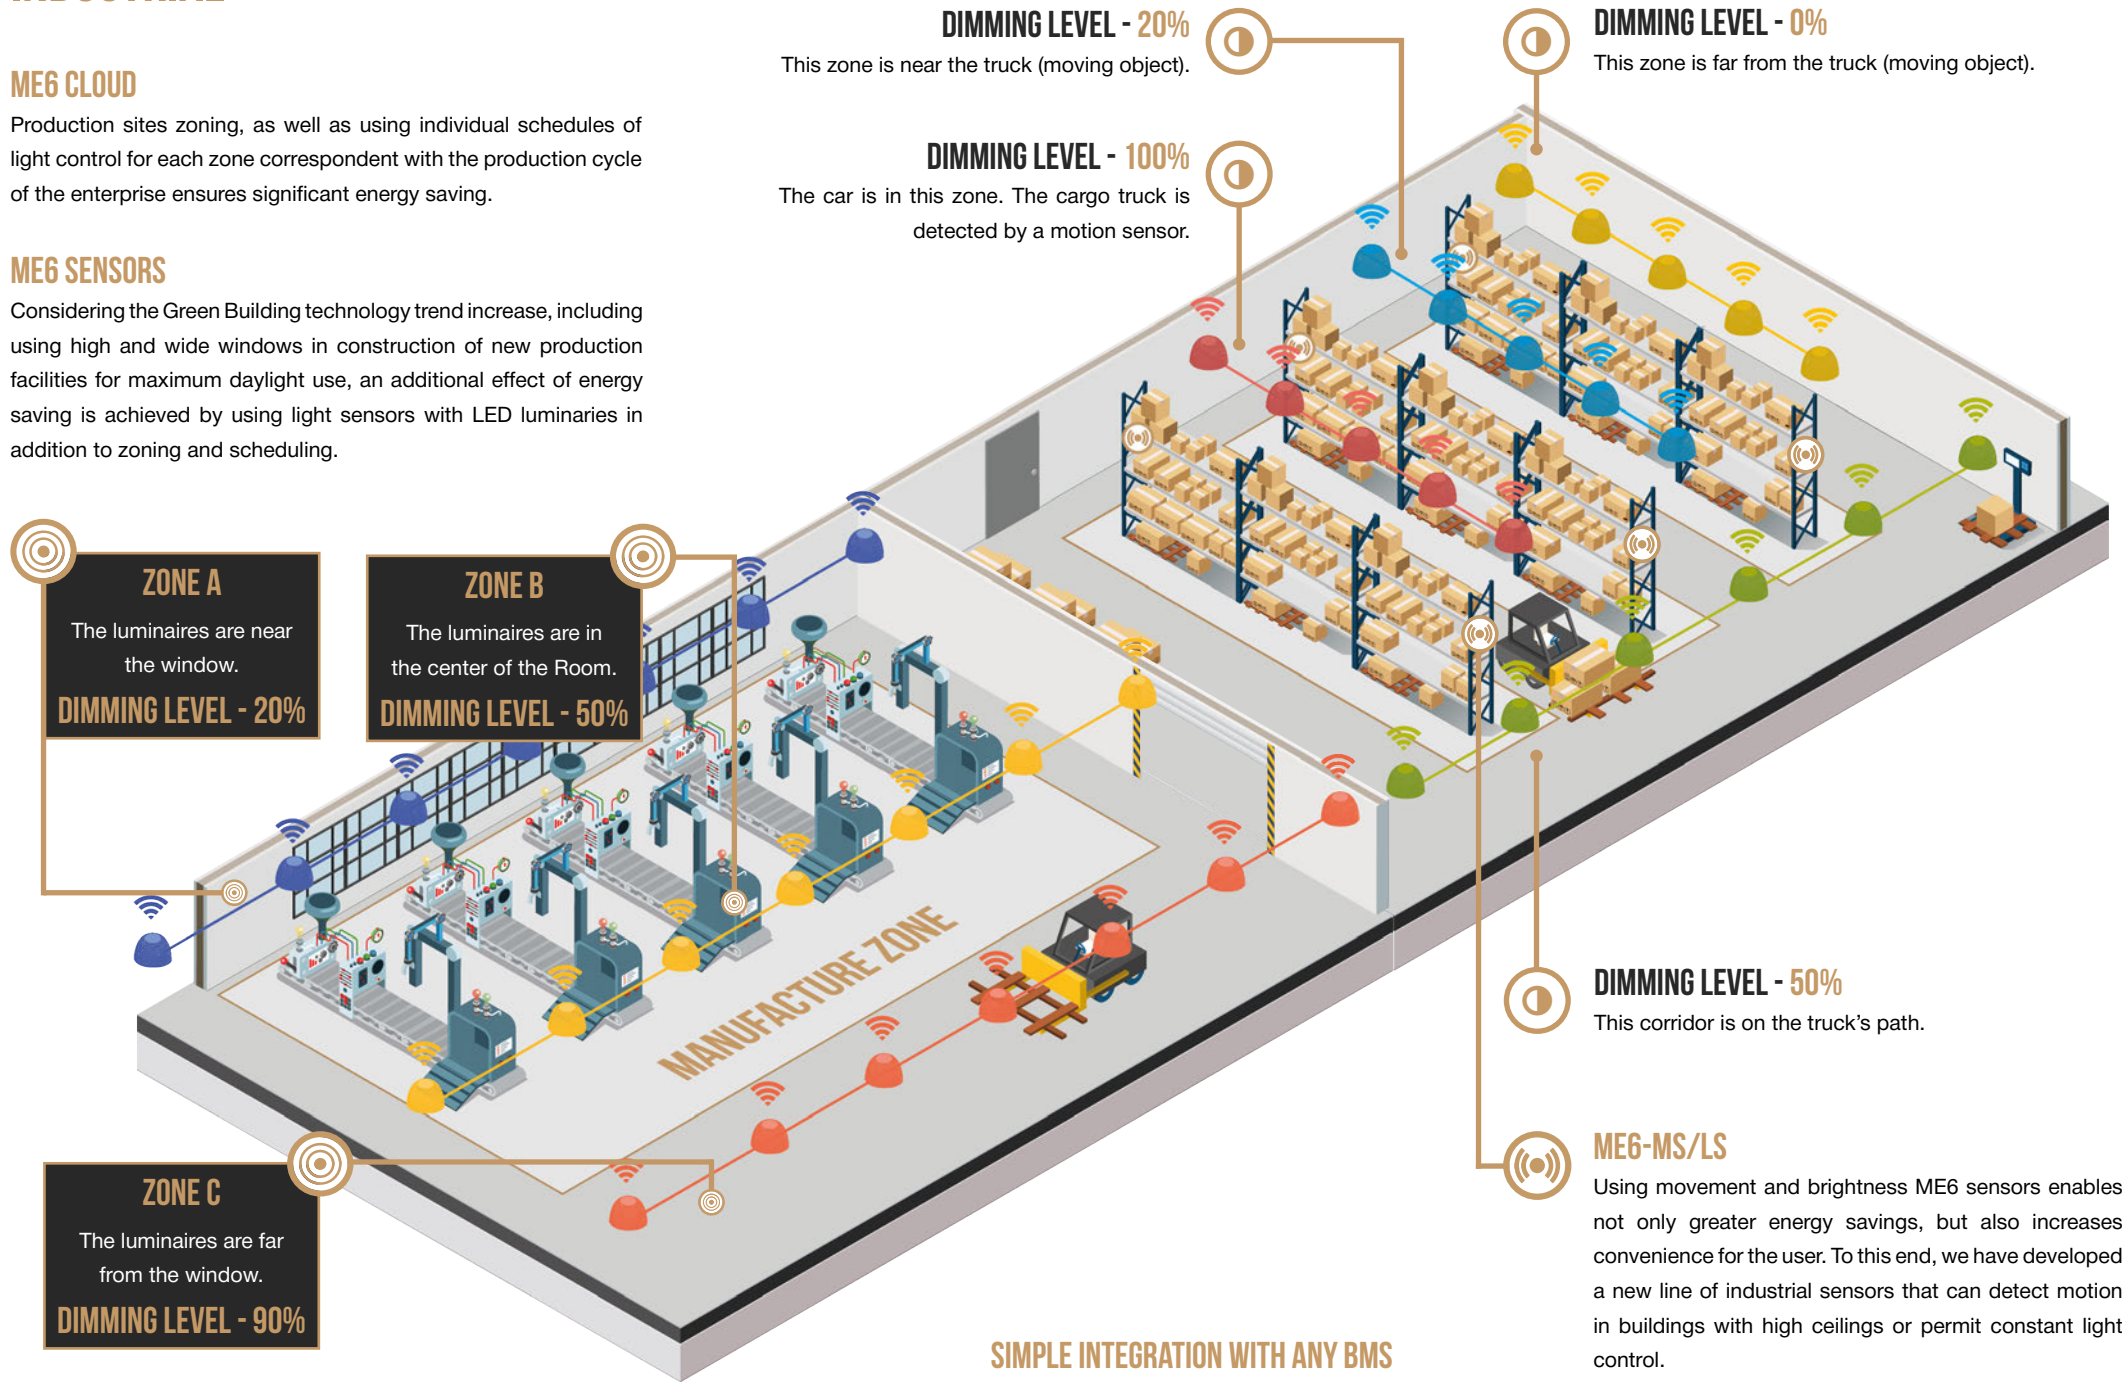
ME6 CLOUD
Production sites zoning, as well as using individual schedules of light control for each zone correspondent with the production cycle of the enterprise ensures significant energy saving.

ME6 SENSORS
Considering the Green Building technology trend increase, including using high and wide windows in construction of new production facilities for maximum daylight use, an additional effect of energy saving is achieved by using light sensors with LED luminaries in addition to zoning and scheduling.

DIMMING LEVEL - 20%
This zone is near the truck (moving object).

DIMMING LEVEL - 100%
The car is in this zone. The cargo truck is detected by a motion sensor.

DIMMING LEVEL - 0%
This zone is far from the truck (moving object).

ZONE A
The luminaires are near the window.
DIMMING LEVEL - 20%

ZONE B
The luminaires are in the center of the Room.
DIMMING LEVEL - 50%

MANUFACTURE ZONE

DIMMING LEVEL - 50%
This corridor is on the truck's path.

ZONE C
The luminaires are far from the window.
DIMMING LEVEL - 90%

ME6-MS/LS
Using movement and brightness ME6 sensors enables not only greater energy savings, but also increases convenience for the user. To this end, we have developed a new line of industrial sensors that can detect motion in buildings with high ceilings or permit constant light control.

SIMPLE INTEGRATION WITH ANY BMS